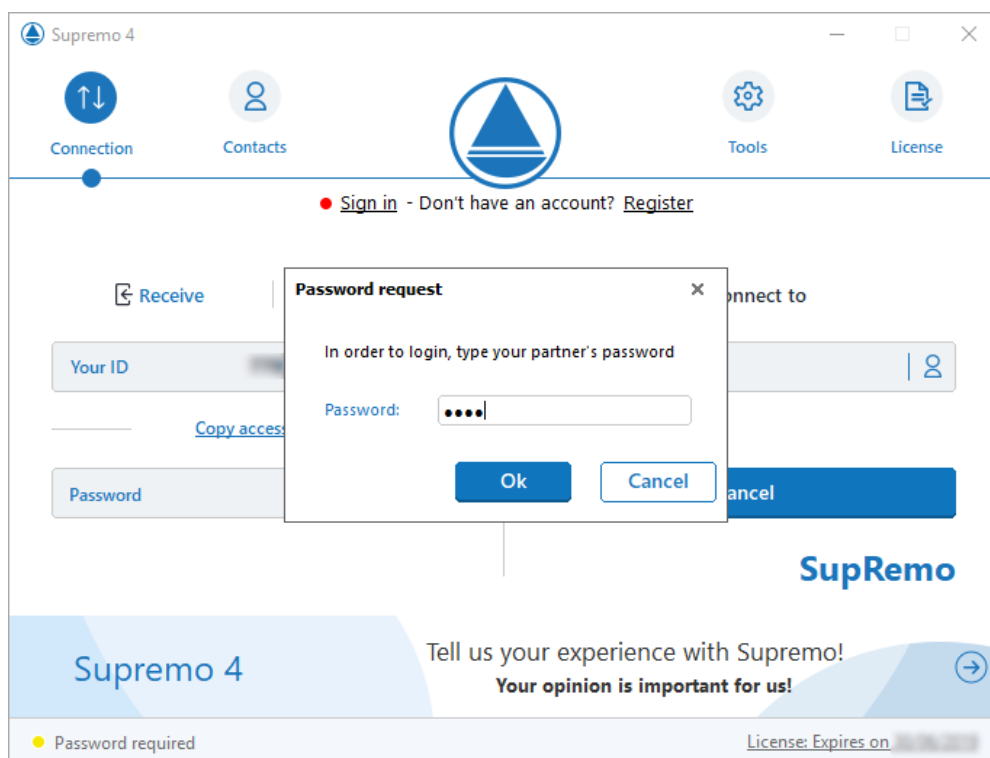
Supremo 4

Connection

Contacts

Tools

License

Sign in - Don't have an account? Register

Receive

onnect to

Your ID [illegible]

Copy access

Password

ancel

Password request

In order to login, type your partner's password

Password: ••••

Ok

Cancel

SupRemo

Supremo 4

Tell us your experience with Supremo!

Your opinion is important for us!

Password required

License: Expires on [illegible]